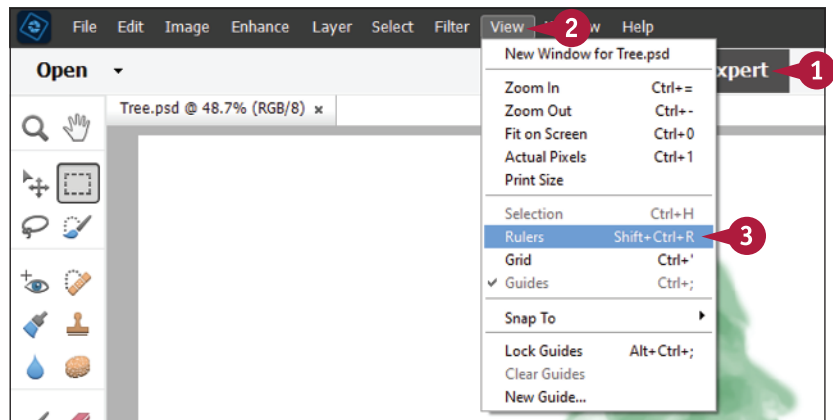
File Edit Image Enhance Layer Select Filter View 2 w Help

Open

Tree.psd @ 48.7% (RGB/8) ×

New Window for Tree.psd

xpert 1

| Zoom In | Ctrl+= |
|---|---|
| Zoom Out | Ctrl+- |
| Fit on Screen | Ctrl+0 |
| Actual Pixels | Ctrl+1 |
| Print Size | |
| Selection | Ctrl+H |
| Rulers | Shift+Ctrl+R |
| Grid | Ctrl+' |
| ✔ Guides | Ctrl+; |
| Snap To | ▸ |
| Lock Guides | Alt+Ctrl+; |
| Clear Guides | |
| New Guide... | |

3